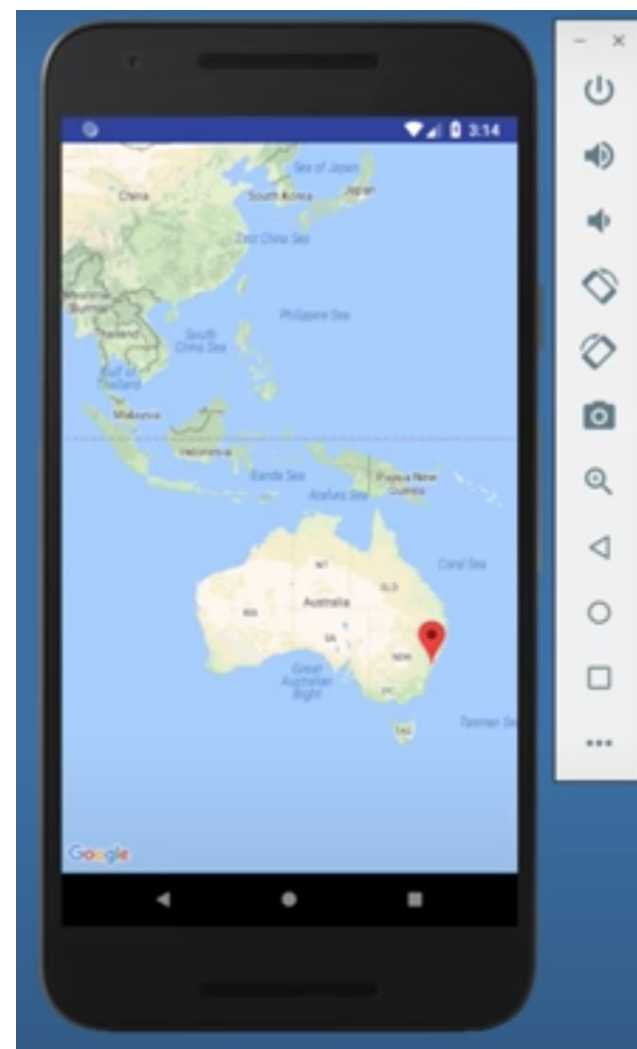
3:14

Sea of Japan
China
South Korea
Japan
East China Sea
Myanmar (Burma)
Thailand
South China Sea
Philippine Sea
Gulf of Thailand
Malaysia
Indonesia
Banda Sea
Papua New Guinea
Arafura Sea
Coral Sea
NT
QLD
WA
Australia
SA
NSW
Great Australian Bight
VIC
Tasman Se
TAS
Google

- ×